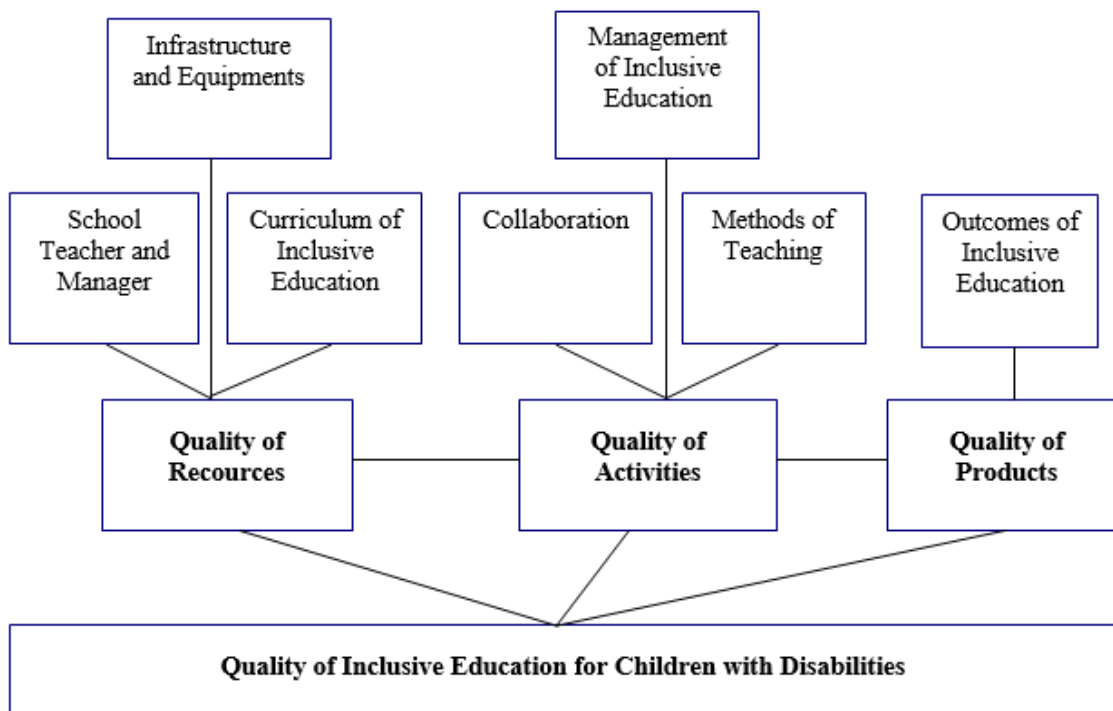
Infrastructure and Equipments

Management of Inclusive Education

School Teacher and Manager

Curriculum of Inclusive Education

Collaboration

Methods of Teaching

Outcomes of Inclusive Education

**Quality of Recources**

**Quality of Activities**

**Quality of Products**

**Quality of Inclusive Education for Children with Disabilities**